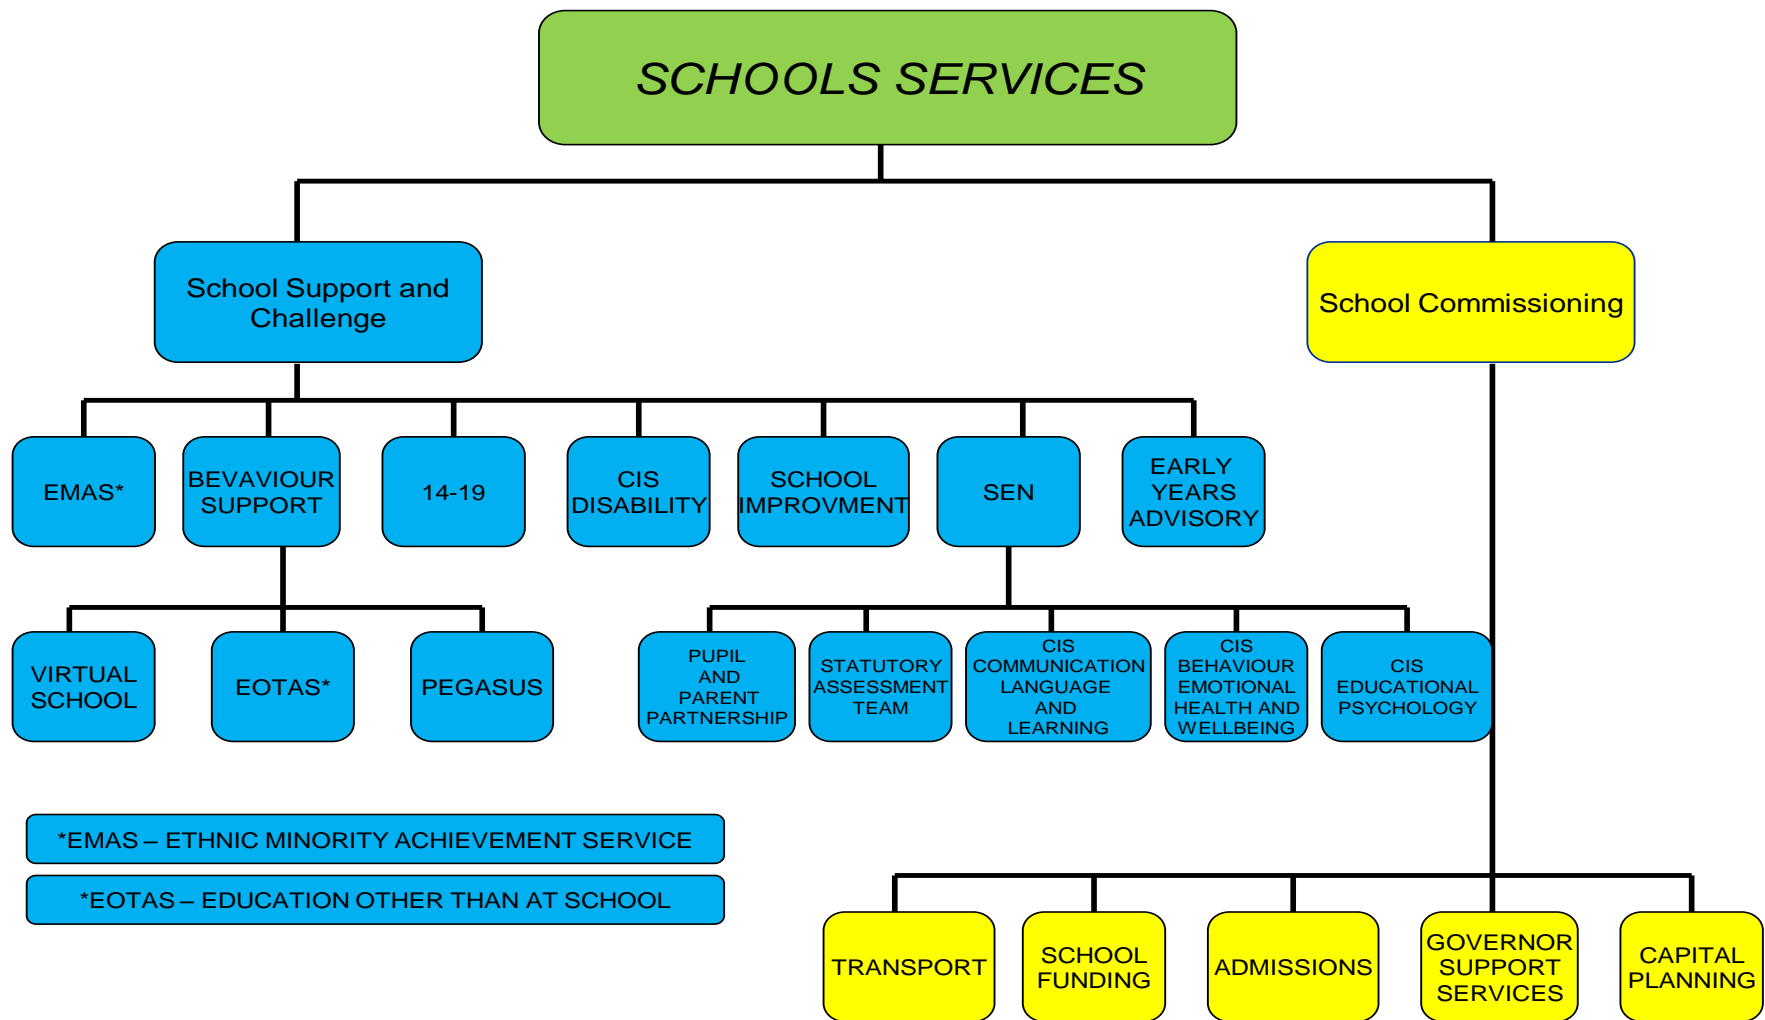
SCHOOLS SERVICES

School Support and Challenge

School Commissioning

EMAS*

BEVAVIOUR SUPPORT

14-19

CIS DISABILITY

SCHOOL IMPROVMENT

SEN

EARLY YEARS ADVISORY

VIRTUAL SCHOOL

EOTAS*

PEGASUS

PUPIL AND PARENT PARTNERSHIP

STATUTORY ASSESSMENT TEAM

CIS COMMUNICATION LANGUAGE AND LEARNING

CIS BEHAVIOUR EMOTIONAL HEALTH AND WELLBEING

CIS EDUCATIONAL PSYCHOLOGY

*EMAS – ETHNIC MINORITY ACHIEVEMENT SERVICE

*EOTAS – EDUCATION OTHER THAN AT SCHOOL

TRANSPORT

SCHOOL FUNDING

ADMISSIONS

GOVERNOR SUPPORT SERVICES

CAPITAL PLANNING